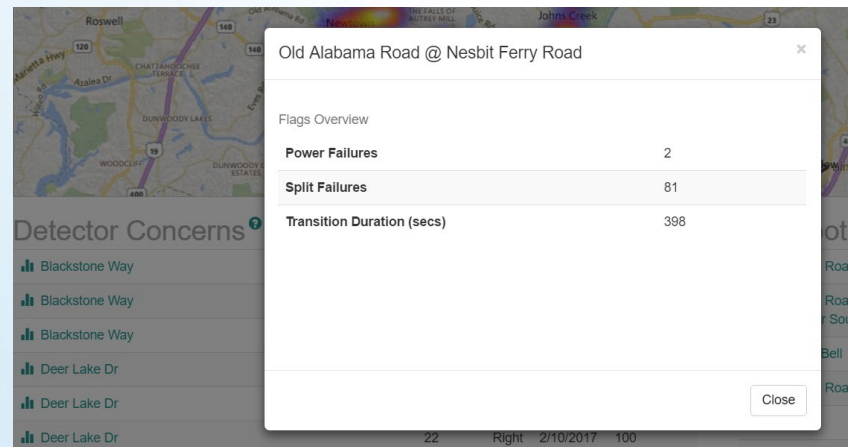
Roswell
Johns Creek
Marietta Hwy
Azalea Dr
CHATTAHOOCHEE TERRACE
DUNWOODY LAKES
WOODCLIFF
DUNWOODY ESTATES
THE FALLS OF AUTREY MILL

Old Alabama Road @ Nesbit Ferry Road

×

Flags Overview

| | |
|---|---|
| Power Failures | 2 |
| Split Failures | 81 |
| Transition Duration (secs) | 398 |

Close

Detector Concerns

Blackstone Way
Blackstone Way
Blackstone Way
Deer Lake Dr
Deer Lake Dr
Deer Lake Dr 22 Right 2/10/2017 100

Roa
Roa
r Sou
Bell
Roa